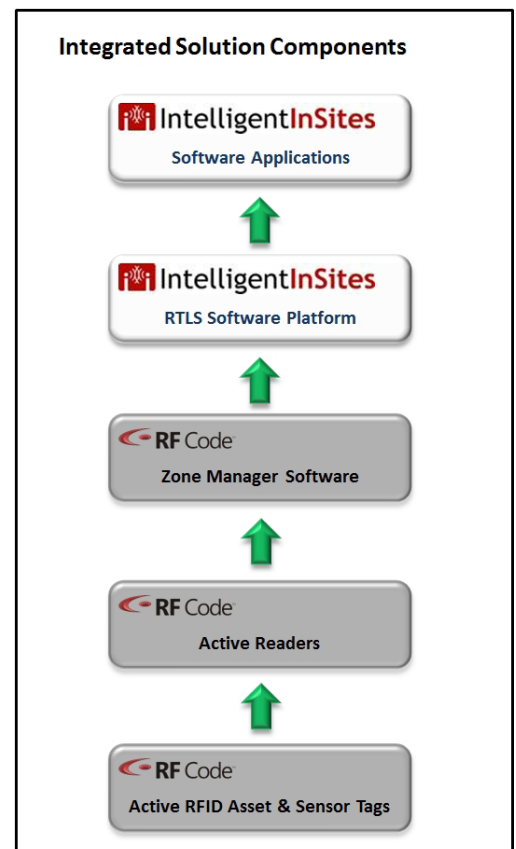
Integrated Solution Components

IntelligentInSites
Software Applications

IntelligentInSites
RTLS Software Platform

RF Code
Zone Manager Software

RF Code
Active Readers

RF Code
Active RFID Asset & Sensor Tags